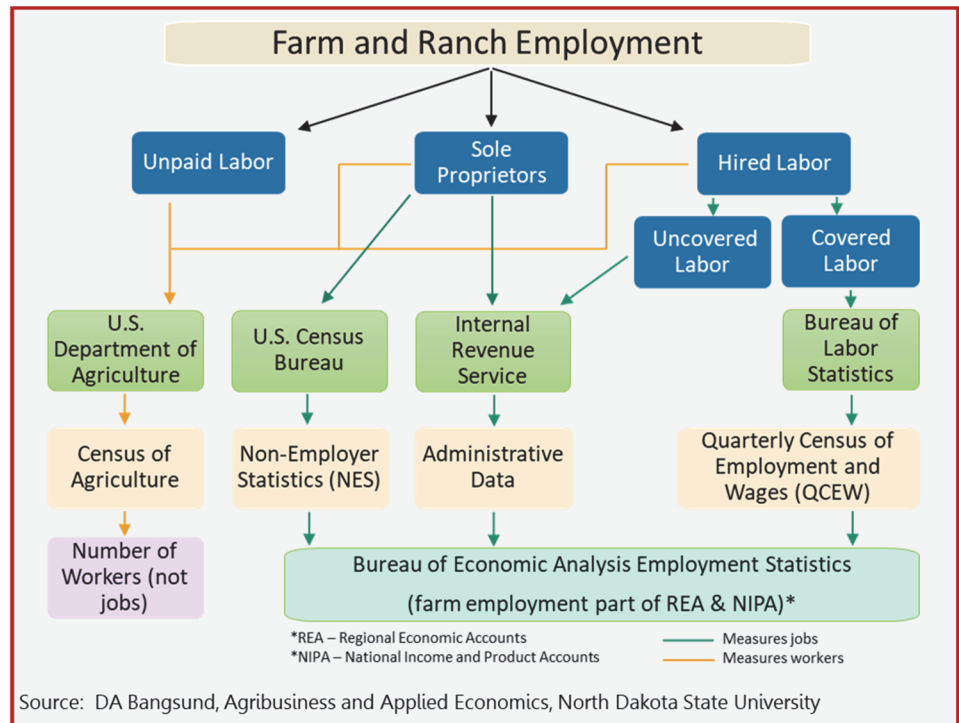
Farm and Ranch Employment

Unpaid Labor

Sole Proprietors

Hired Labor

Uncovered Labor

Covered Labor

U.S. Department of Agriculture

U.S. Census Bureau

Internal Revenue Service

Bureau of Labor Statistics

Census of Agriculture

Non-Employer Statistics (NES)

Administrative Data

Quarterly Census of Employment and Wages (QCEW)

Number of Workers (not jobs)

Bureau of Economic Analysis Employment Statistics (farm employment part of REA & NIPA)*

*REA – Regional Economic Accounts
*NIPA – National Income and Product Accounts

Measures jobs
Measures workers

Source: DA Bangsund, Agribusiness and Applied Economics, North Dakota State University